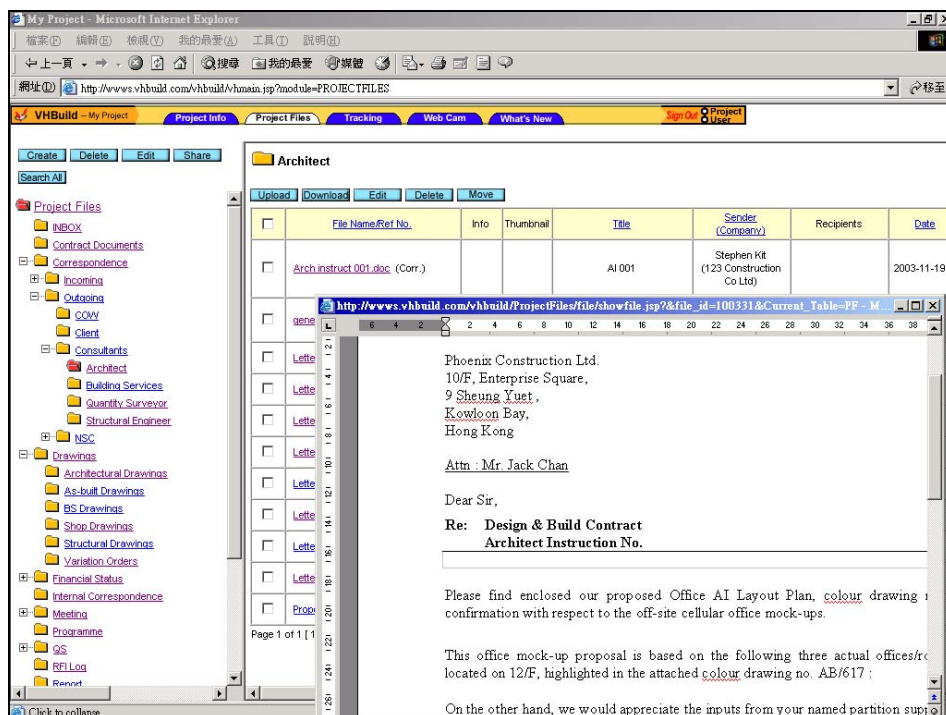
My Project - Microsoft Internet Explorer

檔案(F) 編輯(E) 檢視(V) 我的最愛(A) 工具(T) 說明(H)

上一頁 搜尋 我的最愛 媒體

網址(D) http://www.vhbuild.com/vhbuild/vhmain.jsp?module=PROJECTFILES

移至

VHBuild – My Project Project Info Project Files Tracking Web Cam What's New Sign Out Project User

Create Delete Edit Share
Search All

Project Files
INBOX
Contract Documents
Correspondence
Incoming
Outgoing
COVV
Client
Consultants
Architect
Building Services
Quantity Surveyor
Structural Engineer
NSC
Drawings
Architectural Drawings
As-built Drawings
BS Drawings
Shop Drawings
Structural Drawings
Variation Orders
Financial Status
Internal Correspondence
Meeting
Programme
QS
RFI Log
Report

Click to collapse

Architect

Upload Download Edit Delete Move

| | File Name/Ref No. | Info | Thumbnail | Title | Sender (Company) | Recipients | Date |
|---|---|---|---|---|---|---|---|
| | Arch instruct 001.doc (Corr.) | | | AI 001 | Stephen Kit (123 Construction Co Ltd) | | 2003-11-19 |
| | gene | | | | | | |
| | Lette | | | | | | |
| | Lette | | | | | | |
| | Lette | | | | | | |
| | Lette | | | | | | |
| | Lette | | | | | | |
| | Lette | | | | | | |
| | Lette | | | | | | |
| | Prop | | | | | | |

Page 1 of 1 [1

http://www.vhbuild.com/vhbuild/ProjectFiles/file/showfile.jsp?&file_id=100331&Current_Table=PF - M...

Phoenix Construction Ltd.
10/F, Enterprise Square,
9 Sheung Yuet ,
Kowloon Bay,
Hong Kong

Attn : Mr. Jack Chan

Dear Sir,

Re: Design & Build Contract
Architect Instruction No.

Please find enclosed our proposed Office AI Layout Plan, colour drawing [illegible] confirmation with respect to the off-site cellular office mock-ups.

This office mock-up proposal is based on the following three actual offices/r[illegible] located on 12/F, highlighted in the attached colour drawing no. AB/617 :

On the other hand, we would appreciate the inputs from your named partition supp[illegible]